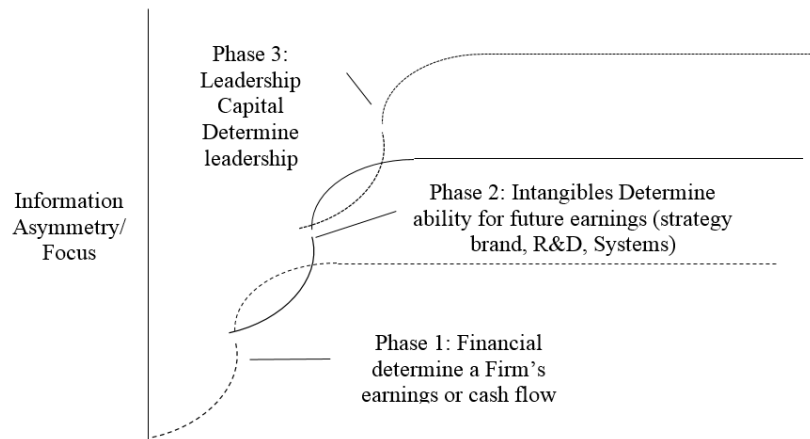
Phase 3: Leadership Capital Determine leadership

Information Asymmetry/ Focus

Phase 2: Intangibles Determine ability for future earnings (strategy brand, R&D, Systems)

Phase 1: Financial determine a Firm's earnings or cash flow